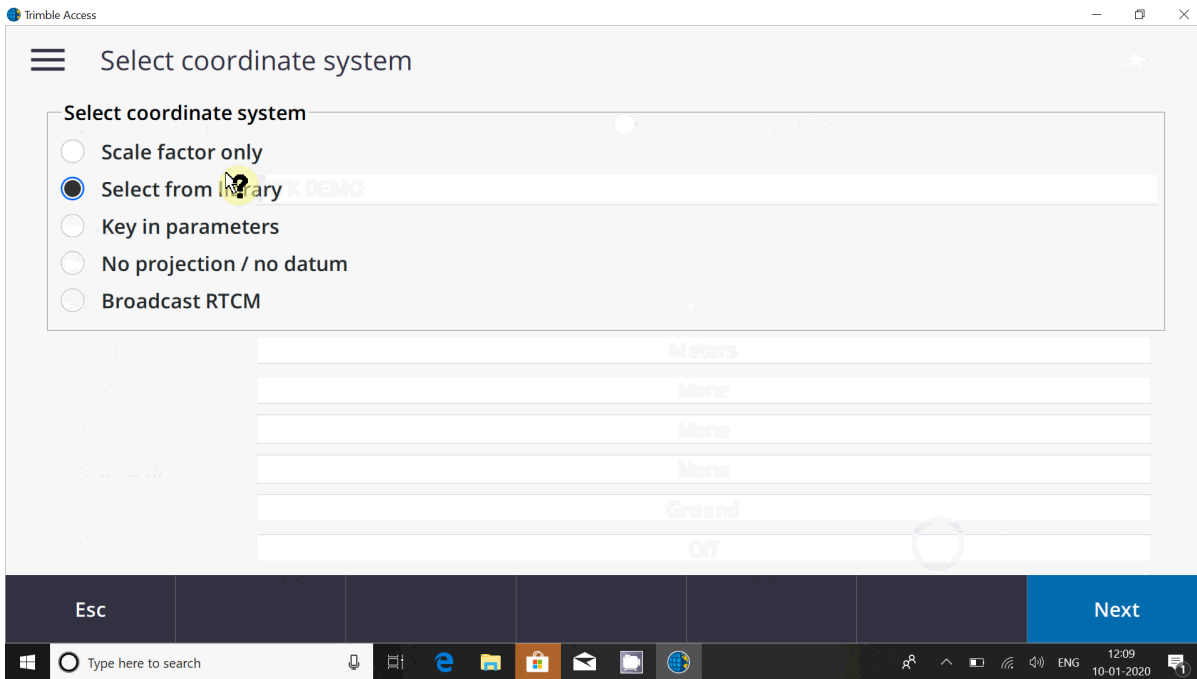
Trimble Access

Select coordinate system

Select coordinate system

Scale factor only

Select from l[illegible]rary

Key in parameters

No projection / no datum

Broadcast RTCM

Meters

None

None

None

Ground

Off

Esc

Next

Type here to search

ENG

12:09

10-01-2020